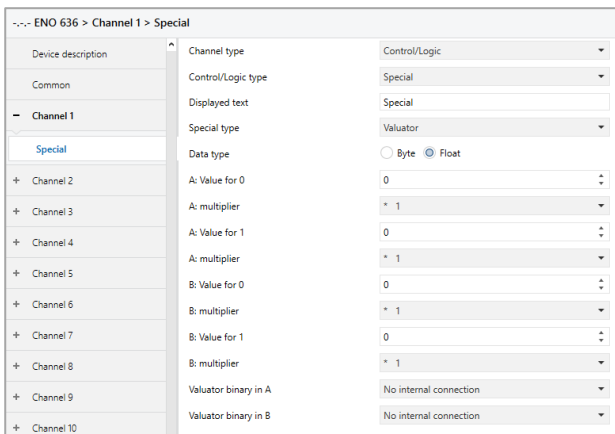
-.-.- ENO 636 > Channel 1 > Special

Device description

Common

− Channel 1

Special

+ Channel 2

+ Channel 3

+ Channel 4

+ Channel 5

+ Channel 6

+ Channel 7

+ Channel 8

+ Channel 9

+ Channel 10

| | |
|---|---|
| Channel type | Control/Logic |
| Control/Logic type | Special |
| Displayed text | Special |
| Special type | Valuator |
| Data type | Byte Float |
| A: Value for 0 | 0 |
| A: multiplier | * 1 |
| A: Value for 1 | 0 |
| A: multiplier | * 1 |
| B: Value for 0 | 0 |
| B: multiplier | * 1 |
| B: Value for 1 | 0 |
| B: multiplier | * 1 |
| Valuator binary in A | No internal connection |
| Valuator binary in B | No internal connection |